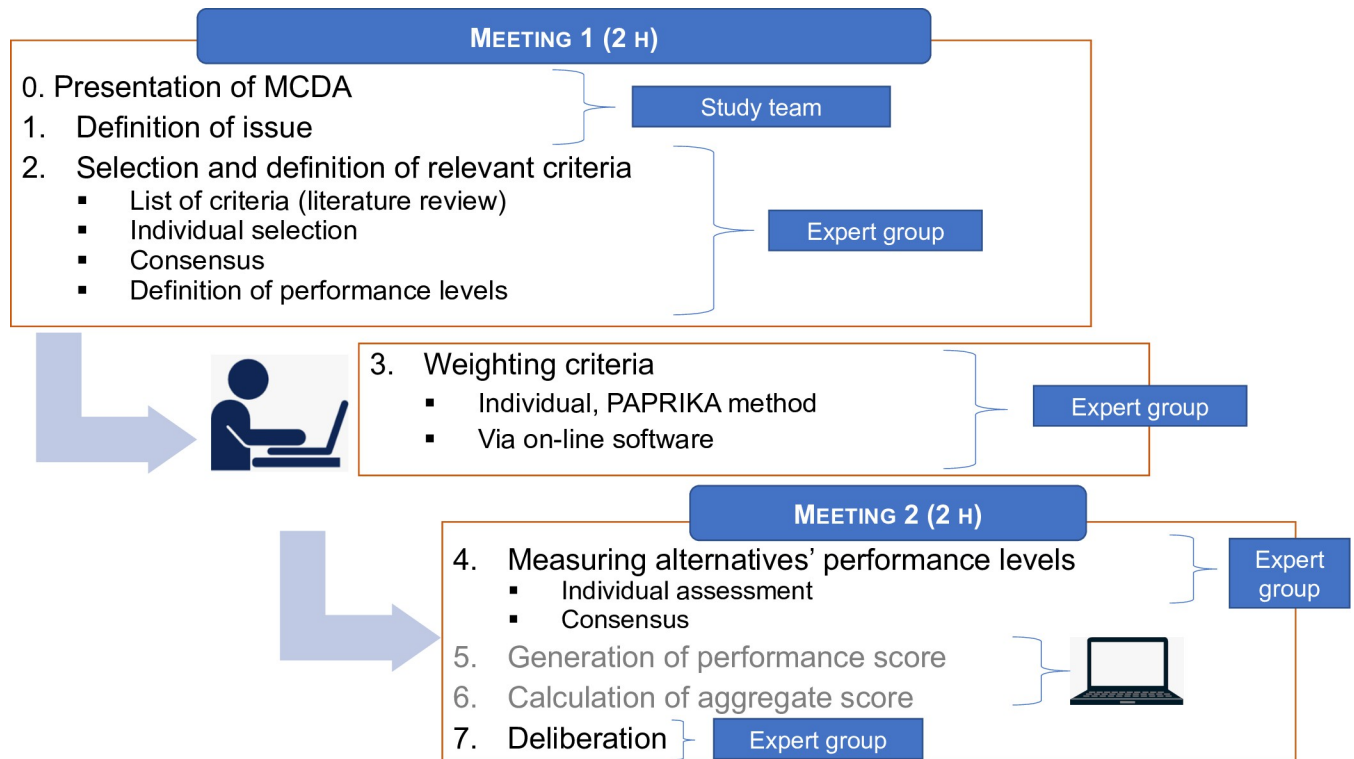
MEETING 1 (2 H)

0. Presentation of MCDA
1. Definition of issue
2. Selection and definition of relevant criteria
▪ List of criteria (literature review)
▪ Individual selection
▪ Consensus
▪ Definition of performance levels

Study team

Expert group

3. Weighting criteria
▪ Individual, PAPRIKA method
▪ Via on-line software

Expert group

MEETING 2 (2 H)

4. Measuring alternatives' performance levels
▪ Individual assessment
▪ Consensus
5. Generation of performance score
6. Calculation of aggregate score
7. Deliberation

Expert group

Expert group